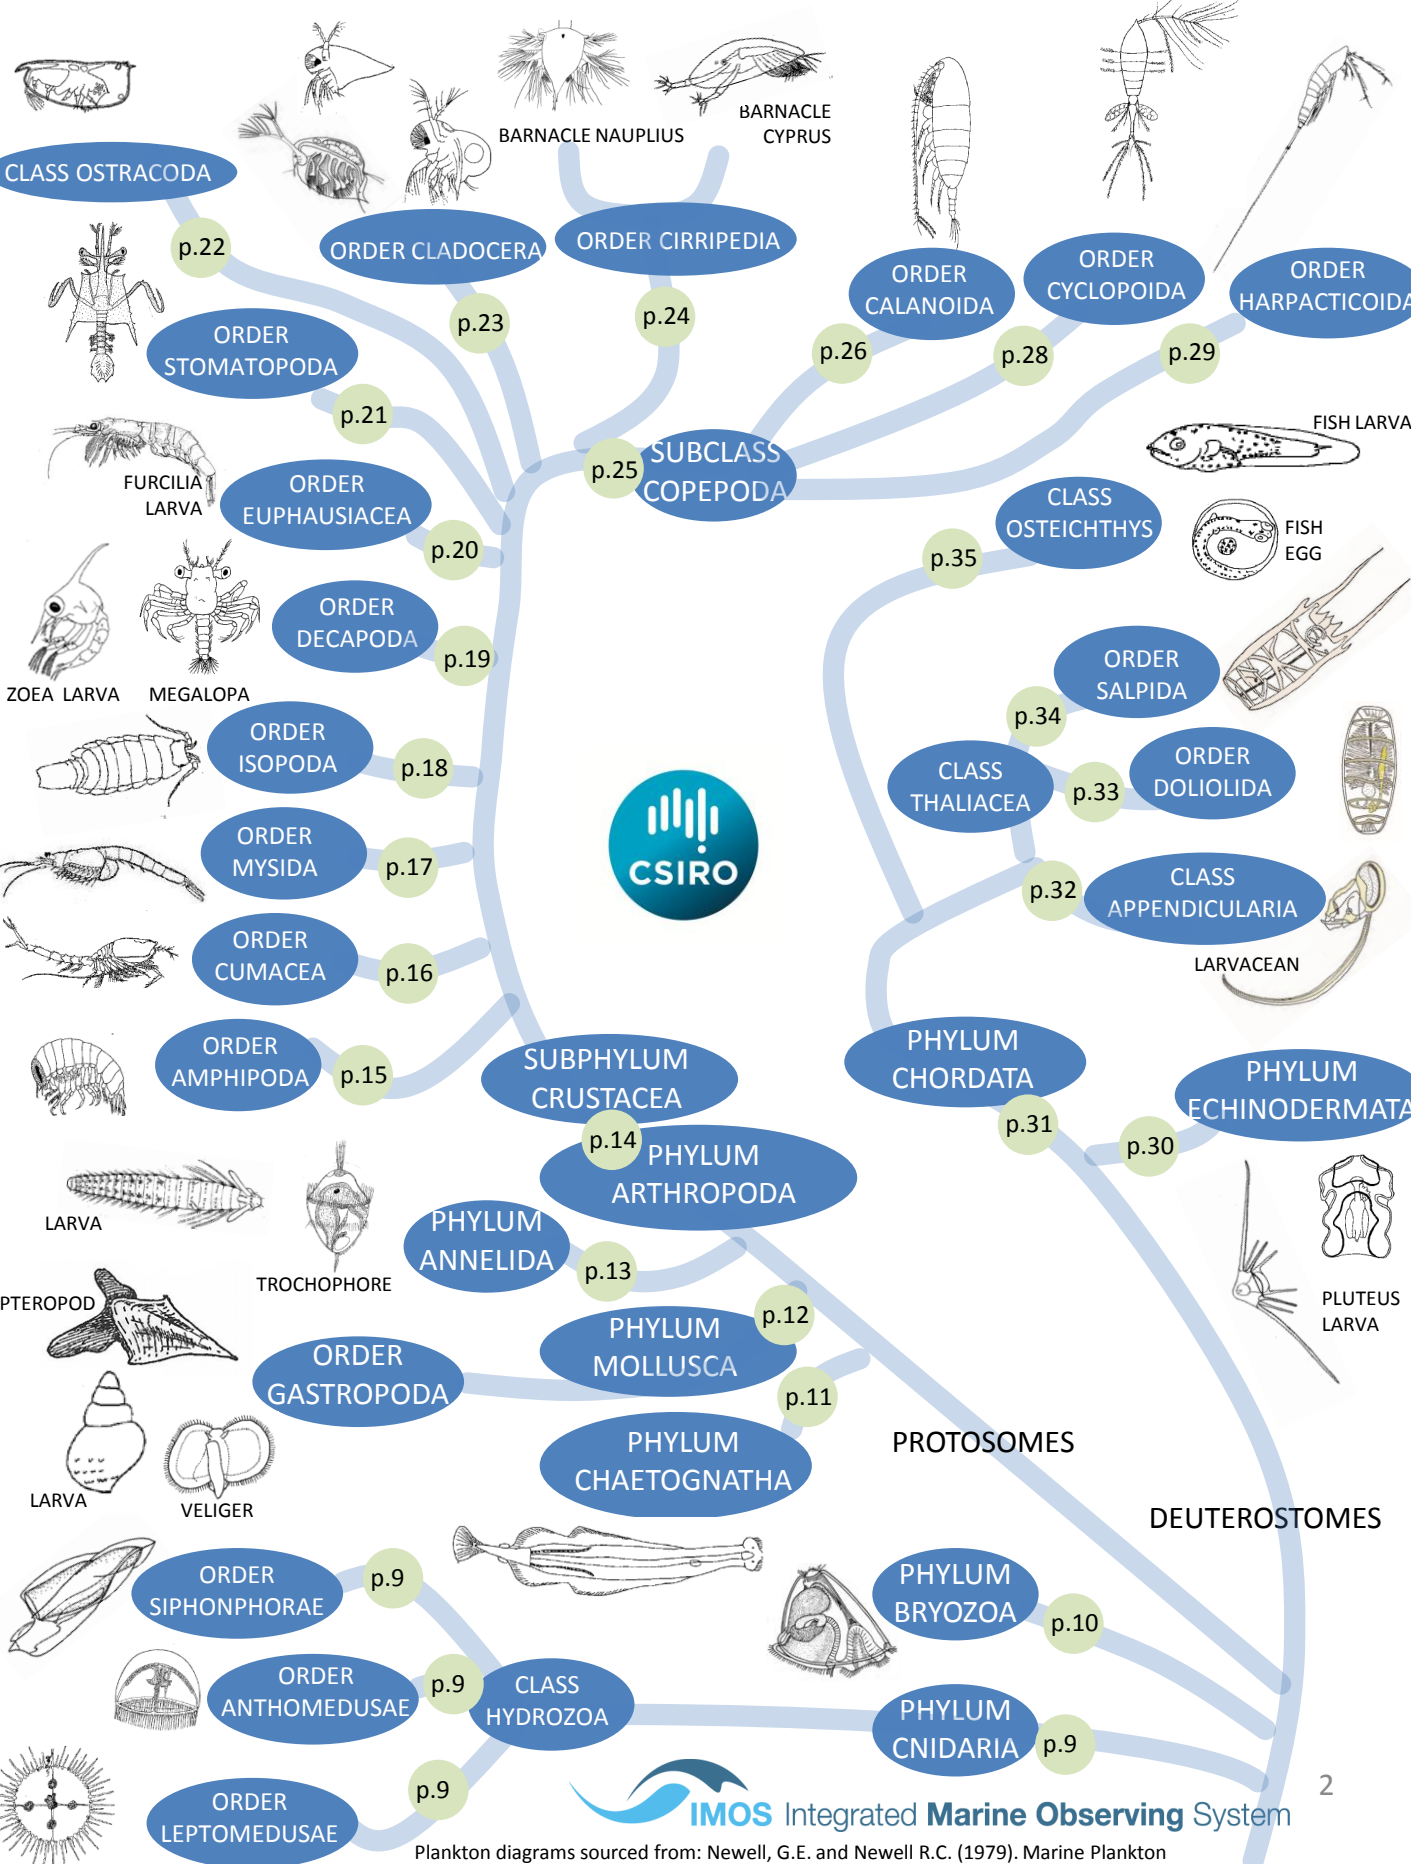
CLASS OSTRACODA
p.22
ORDER CLADOCERA
BARNACLE NAUPLIUS
BARNACLE CYPRUS
ORDER CIRRIPEDIA
p.23
p.24
ORDER CALANOIDA
ORDER CYCLOPOIDA
ORDER HARPACTICOIDA
p.26
p.28
p.29
ORDER STOMATOPODA
p.21
FURCILIA LARVA
ORDER EUPHAUSIACEA
p.25
SUBCLASS COPEPODA
FISH LARVA
p.20
CLASS OSTEICHTHYS
FISH EGG
p.35
ZOEA LARVA
MEGALOPA
ORDER DECAPODA
p.19
ORDER SALPIDA
p.34
ORDER ISOPODA
p.18
CLASS THALIACEA
p.33
ORDER DOLIOLIDA
CSIRO
ORDER MYSIDA
p.17
p.32
CLASS APPENDICULARIA
LARVACEAN
ORDER CUMACEA
p.16
ORDER AMPHIPODA
p.15
SUBPHYLUM CRUSTACEA
PHYLUM CHORDATA
PHYLUM ECHINODERMATA
p.31
p.30
p.14
PHYLUM ARTHROPODA
LARVA
TROCHOPHORE
PHYLUM ANNELIDA
p.13
PLUTEUS LARVA
PTEROPOD
p.12
PHYLUM MOLLUSCA
ORDER GASTROPODA
p.11
PHYLUM CHAETOGNATHA
PROTOSOMES
LARVA
VELIGER
DEUTEROSTOMES
ORDER SIPHONPHORAE
p.9
PHYLUM BRYOZOA
p.10
ORDER ANTHOMEDUSAE
p.9
CLASS HYDROZOA
PHYLUM CNIDARIA
p.9
p.9
2
ORDER LEPTOMEDUSAE
IMOS Integrated Marine Observing System
Plankton diagrams sourced from: Newell, G.E. and Newell R.C. (1979). Marine Plankton